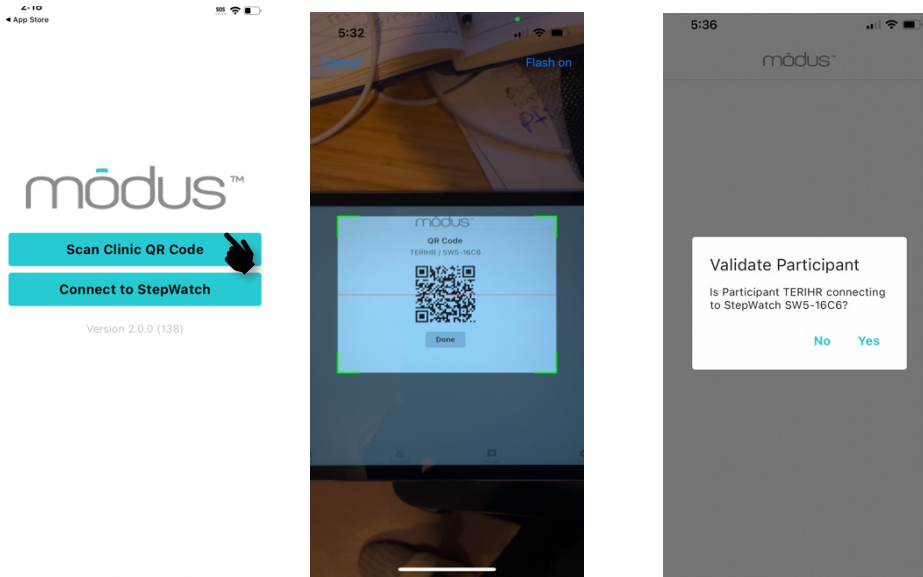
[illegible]
◂ App Store
SOS

mōdus™

Scan Clinic QR Code

Connect to StepWatch

Version 2.0.0 (138)

5:32

Cancel

Flash on

mōdus™

QR Code

TERIHR / SW5-16C6

Done

5:36

mōdus™

Validate Participant

Is Participant TERIHR connecting to StepWatch SW5-16C6?

No

Yes